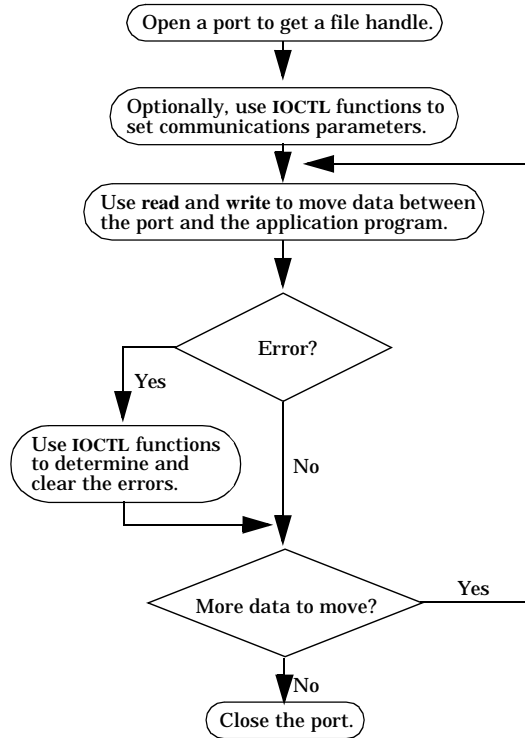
Open a port to get a file handle.

Optionally, use IOCTL functions to set communications parameters.

Use read and write to move data between the port and the application program.

Error?

Yes

Use IOCTL functions to determine and clear the errors.

No

More data to move?

Yes

No

Close the port.